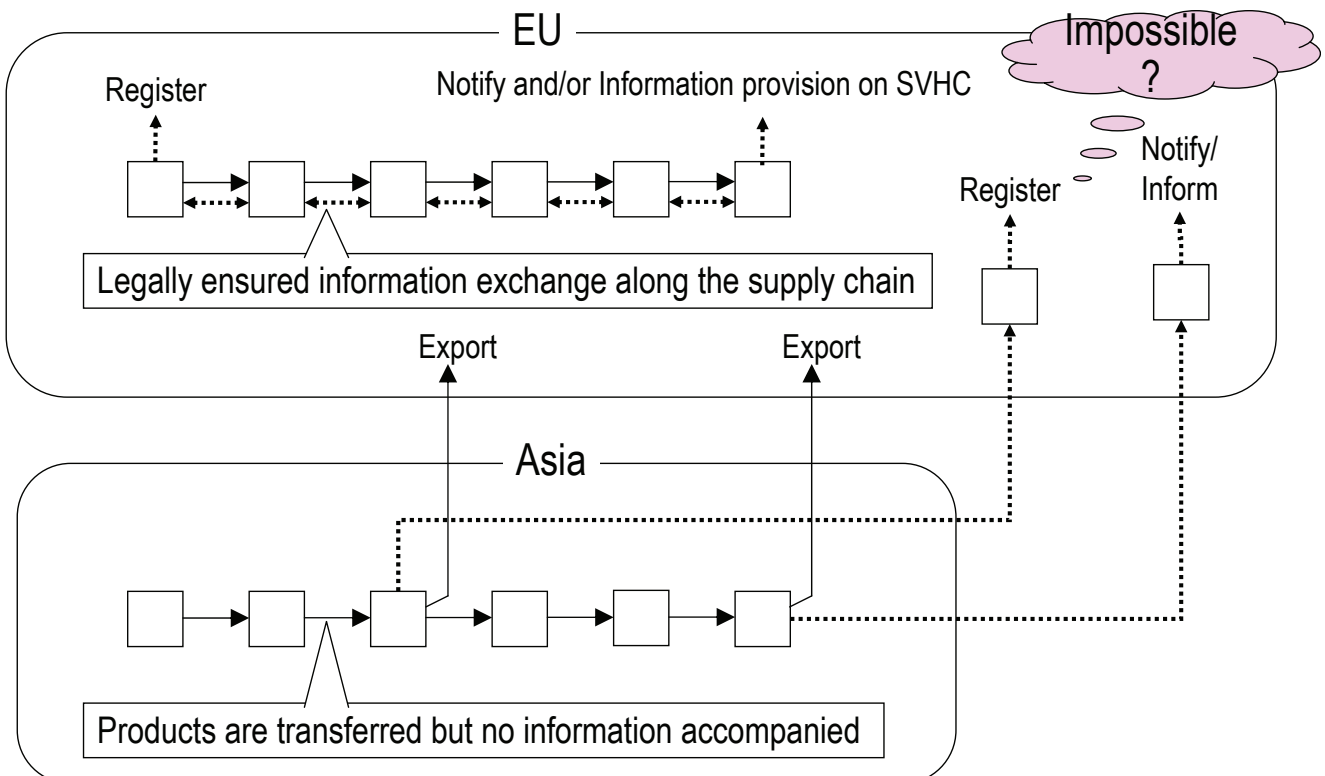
EU

Impossible ?

Register

Notify and/or Information provision on SVHC

Notify/ Inform

Register

Legally ensured information exchange along the supply chain

Export

Export

Asia

Products are transferred but no information accompanied